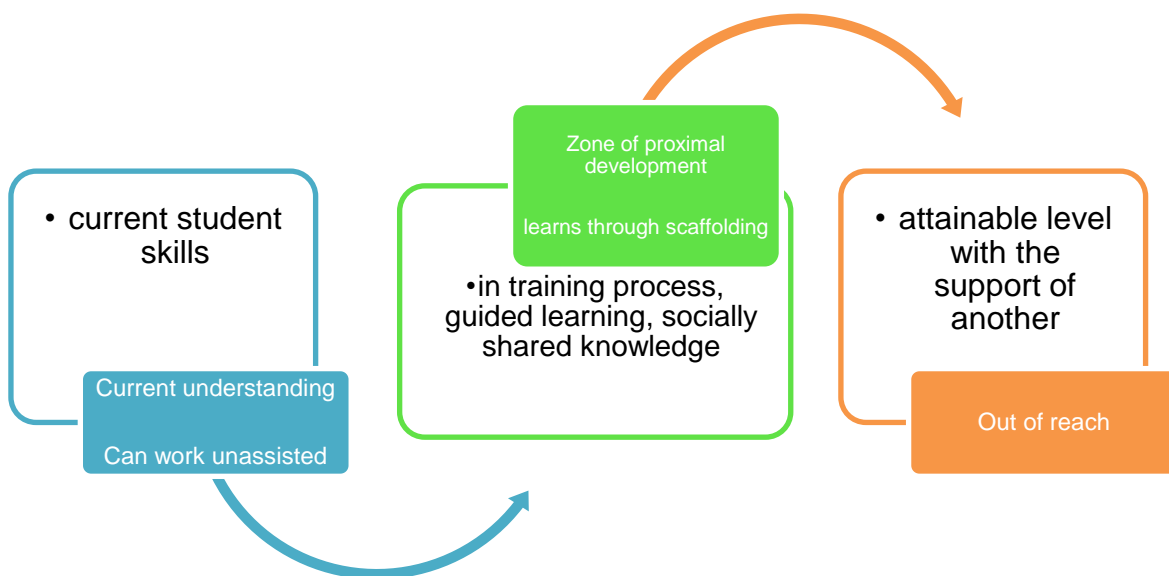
• current student skills

Current understanding

Can work unassisted

Zone of proximal development

learns through scaffolding

•in training process, guided learning, socially shared knowledge

• attainable level with the support of another

Out of reach